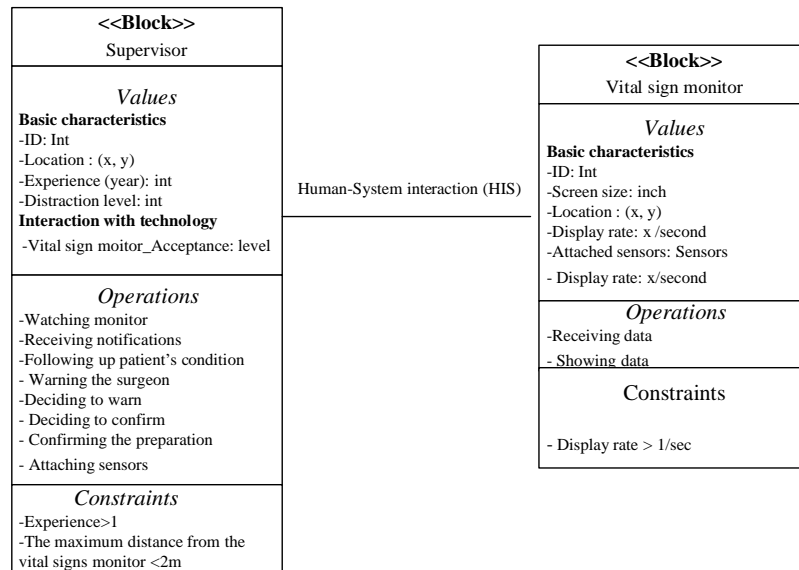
<<Block>>
Supervisor

Values
Basic characteristics
-ID: Int
-Location : (x, y)
-Experience (year): int
-Distraction level: int
Interaction with technology
-Vital sign moitor_Acceptance: level

Operations
-Watching monitor
-Receiving notifications
-Following up patient's condition
- Warning the surgeon
-Deciding to warn
- Deciding to confirm
- Confirming the preparation
- Attaching sensors

Constraints
-Experience>1
-The maximum distance from the vital signs monitor <2m

Human-System interaction (HIS)

<<Block>>
Vital sign monitor

Values
Basic characteristics
-ID: Int
-Screen size: inch
-Location : (x, y)
-Display rate: x /second
-Attached sensors: Sensors
- Display rate: x/second

Operations
-Receiving data
- Showing data

Constraints
- Display rate > 1/sec